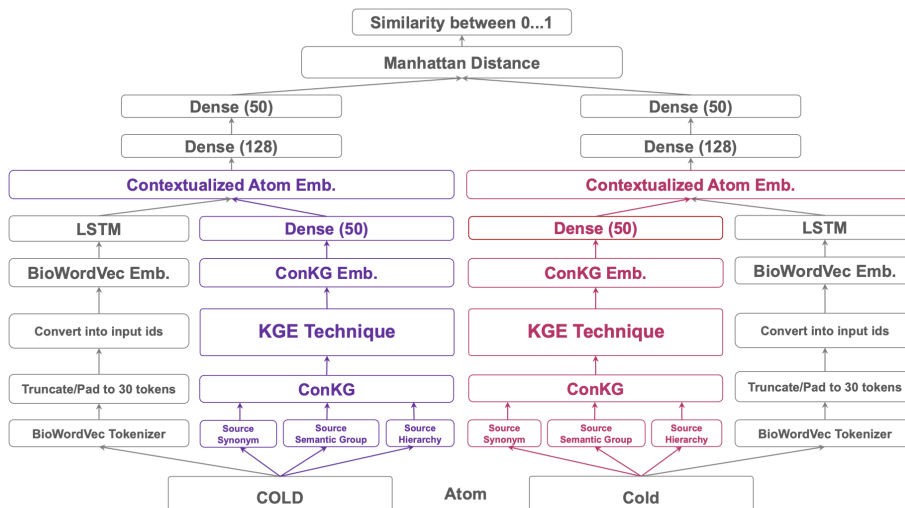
Similarity between 0...1

Manhattan Distance

Dense (50)

Dense (128)

Contextualized Atom Emb.

LSTM

Dense (50)

BioWordVec Emb.

ConKG Emb.

Convert into input ids

KGE Technique

Truncate/Pad to 30 tokens

ConKG

BioWordVec Tokenizer

Source Synonym

Source Semantic Group

Source Hierarchy

Dense (50)

Dense (128)

Contextualized Atom Emb.

Dense (50)

LSTM

ConKG Emb.

BioWordVec Emb.

KGE Technique

Convert into input ids

ConKG

Truncate/Pad to 30 tokens

Source Synonym

Source Semantic Group

Source Hierarchy

BioWordVec Tokenizer

COLD

Atom

Cold